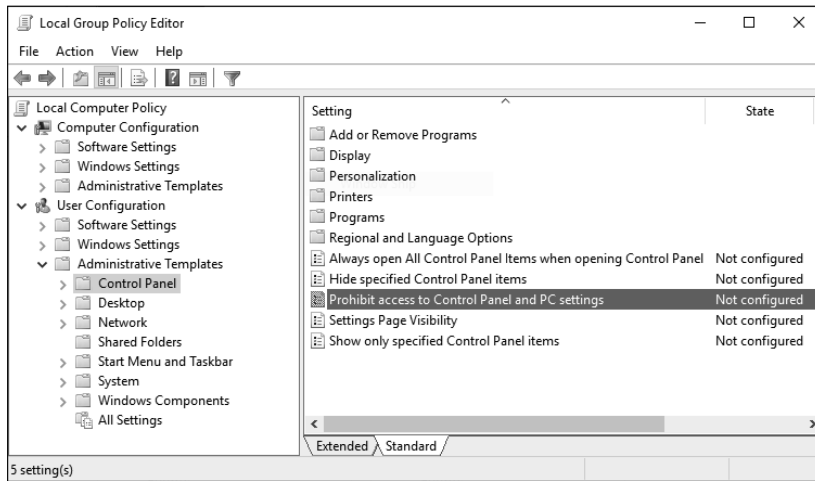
Local Group Policy Editor

File Action View Help

Local Computer Policy
Computer Configuration
Software Settings
Windows Settings
Administrative Templates
User Configuration
Software Settings
Windows Settings
Administrative Templates
Control Panel
Desktop
Network
Shared Folders
Start Menu and Taskbar
System
Windows Components
All Settings

| Setting | State |
|---|---|
| Add or Remove Programs | |
| Display | |
| Personalization | |
| Printers | |
| Programs | |
| Regional and Language Options | |
| Always open All Control Panel Items when opening Control Panel | Not configured |
| Hide specified Control Panel items | Not configured |
| Prohibit access to Control Panel and PC settings | Not configured |
| Settings Page Visibility | Not configured |
| Show only specified Control Panel items | Not configured |

Extended Standard

5 setting(s)